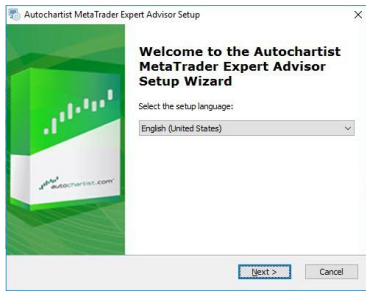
Autochartist MetaTrader Expert Advisor Setup

×

autochartist.com

Welcome to the Autochartist MetaTrader Expert Advisor Setup Wizard

Select the setup language:

English (United States)

Next >

Cancel